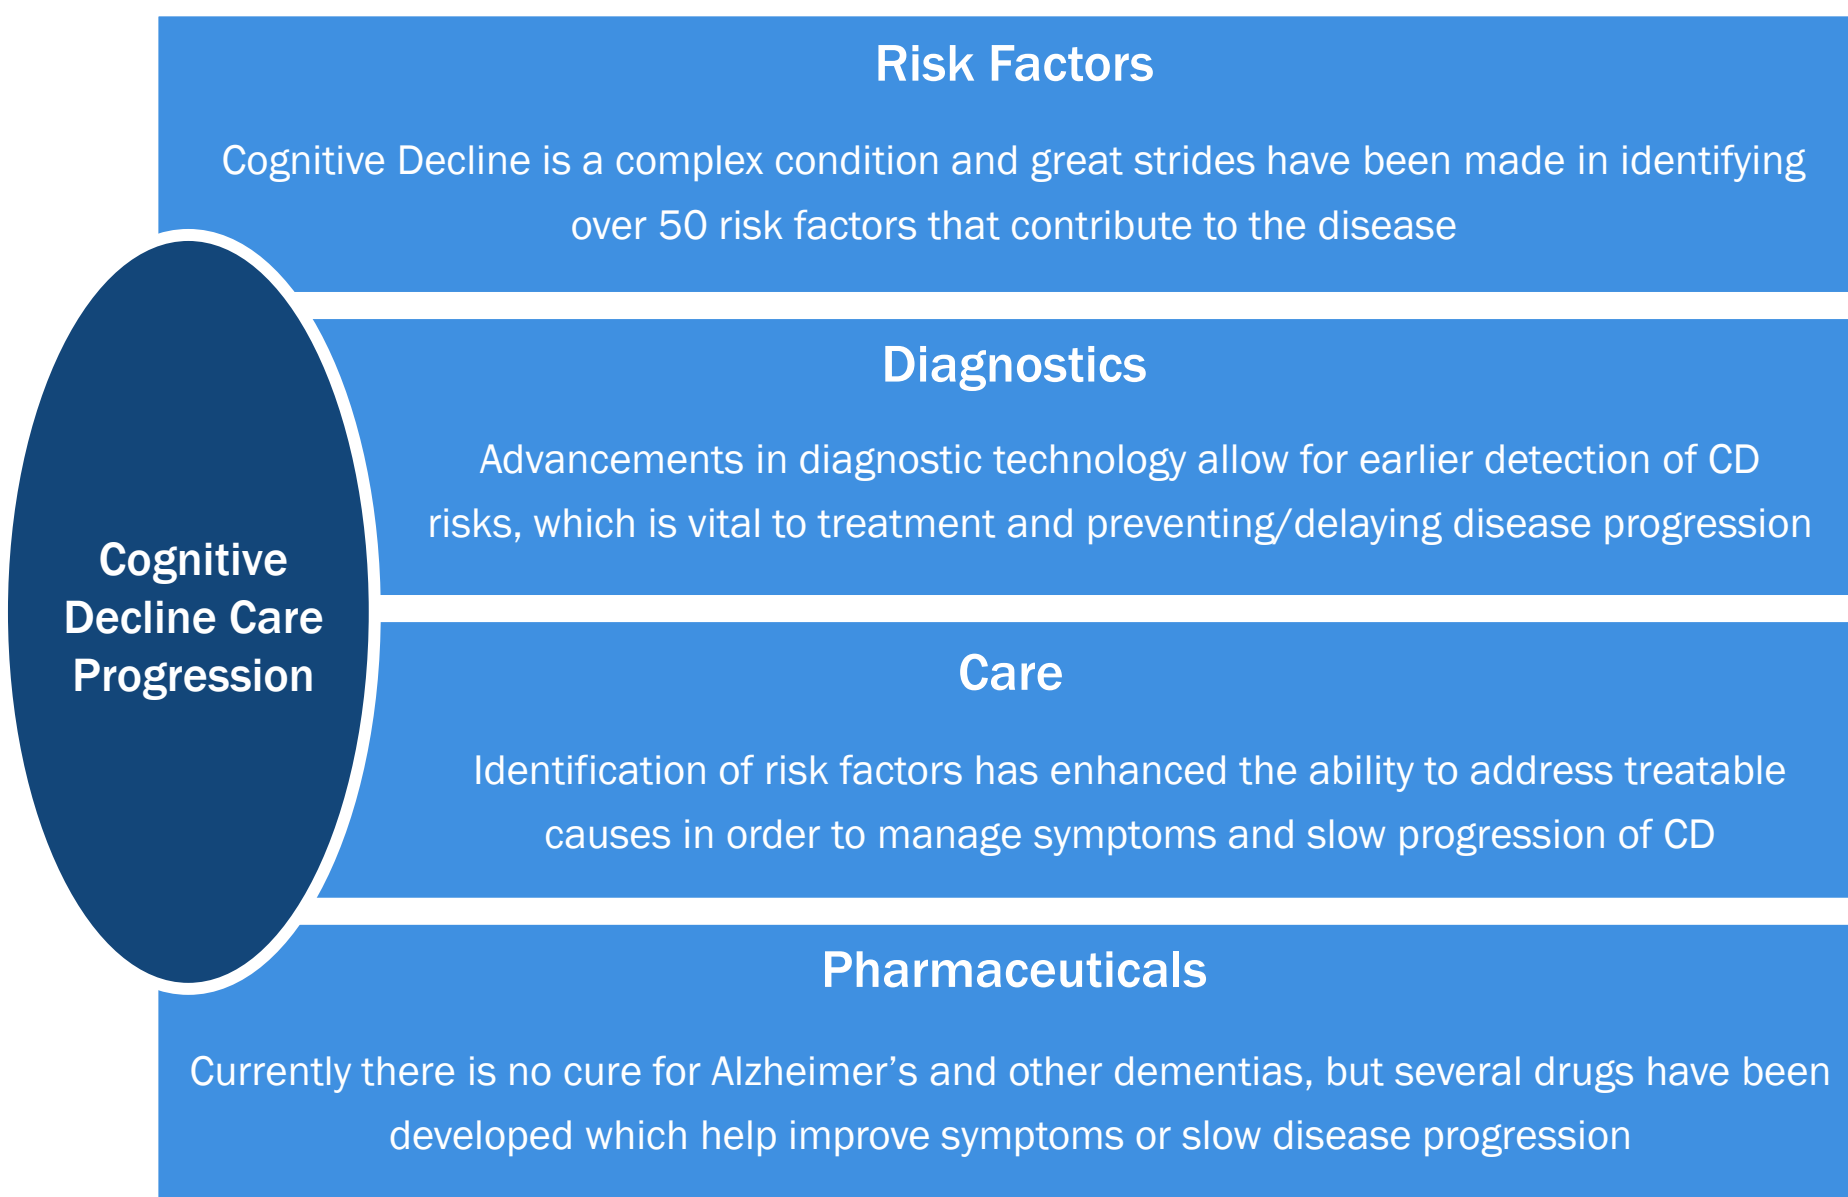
Cognitive Decline Care Progression

Risk Factors

Cognitive Decline is a complex condition and great strides have been made in identifying over 50 risk factors that contribute to the disease

Diagnostics

Advancements in diagnostic technology allow for earlier detection of CD risks, which is vital to treatment and preventing/delaying disease progression

Care

Identification of risk factors has enhanced the ability to address treatable causes in order to manage symptoms and slow progression of CD

Pharmaceuticals

Currently there is no cure for Alzheimer’s and other dementias, but several drugs have been developed which help improve symptoms or slow disease progression